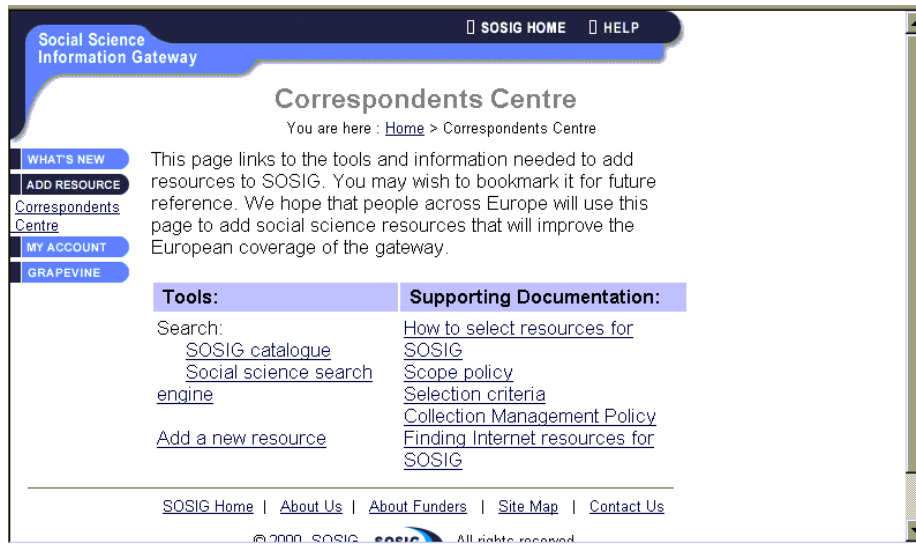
Social Science Information Gateway

SOSIG HOME HELP

Correspondents Centre

You are here : Home > Correspondents Centre

WHAT'S NEW
ADD RESOURCE
Correspondents Centre
MY ACCOUNT
GRAPEVINE

This page links to the tools and information needed to add resources to SOSIG. You may wish to bookmark it for future reference. We hope that people across Europe will use this page to add social science resources that will improve the European coverage of the gateway.

| Tools: | Supporting Documentation: |
|---|---|
| Search: SOSIG catalogue Social science search engine Add a new resource | How to select resources for SOSIG Scope policy Selection criteria Collection Management Policy Finding Internet resources for SOSIG |

SOSIG Home | About Us | About Funders | Site Map | Contact Us

© 2000, SOSIG SOSIG All rights reserved